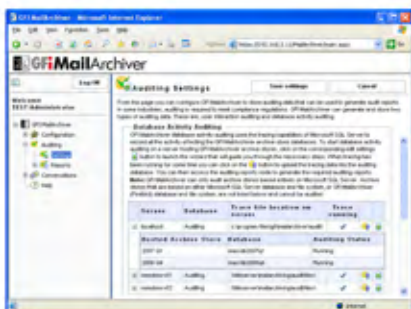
GFI MailArchiver - Microsoft Internet Explorer

GFIMailArchiver

Log Off

Auditing Settings

Save settings

Cancel

Database Activity Auditing

| Server | Database | Trace file location on server | Trace running |
|---|---|---|---|
| localhost | Auditing | | ✓ |

| Related Archive Store | Database | Auditing Status |
|---|---|---|
| | | Running |
| | | Running |

Internet